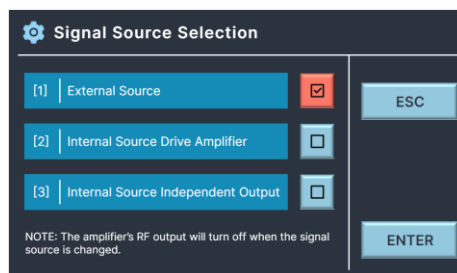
Signal Source Selection

[1] External Source

[2] Internal Source Drive Amplifier

[3] Internal Source Independent Output

NOTE: The amplifier's RF output will turn off when the signal source is changed.

ESC

ENTER